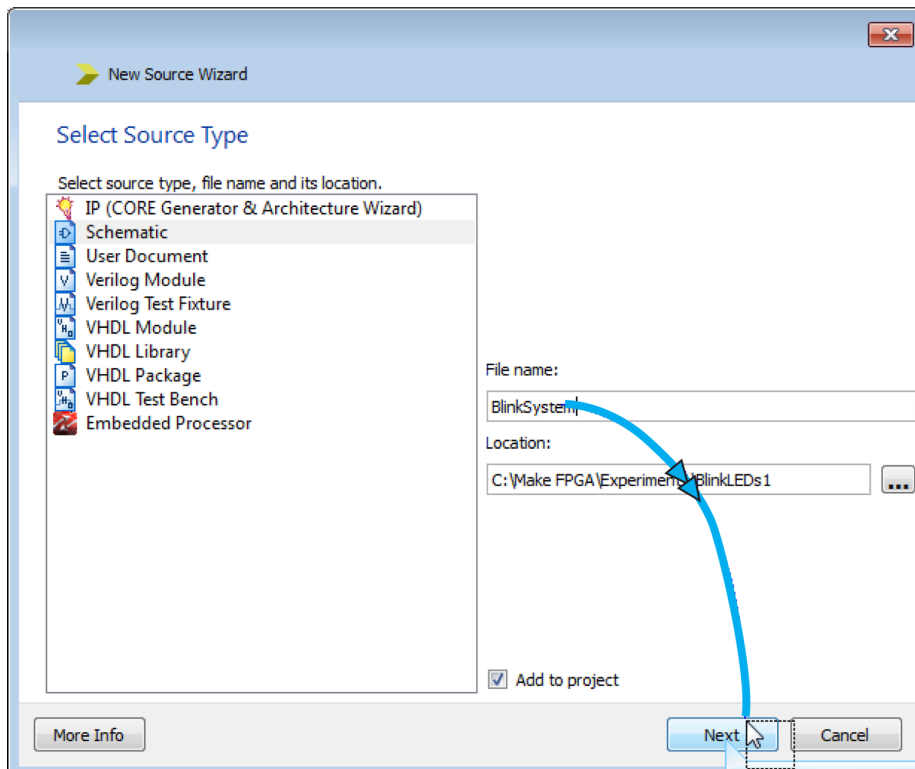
New Source Wizard

Select Source Type

Select source type, file name and its location.

IP (CORE Generator & Architecture Wizard)
Schematic
User Document
Verilog Module
Verilog Test Fixture
VHDL Module
VHDL Library
VHDL Package
VHDL Test Bench
Embedded Processor

File name:
BlinkSystem

Location:
C:\Make FPGA\Experimen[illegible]\BlinkLEDs1

...

Add to project

More Info

Next

Cancel